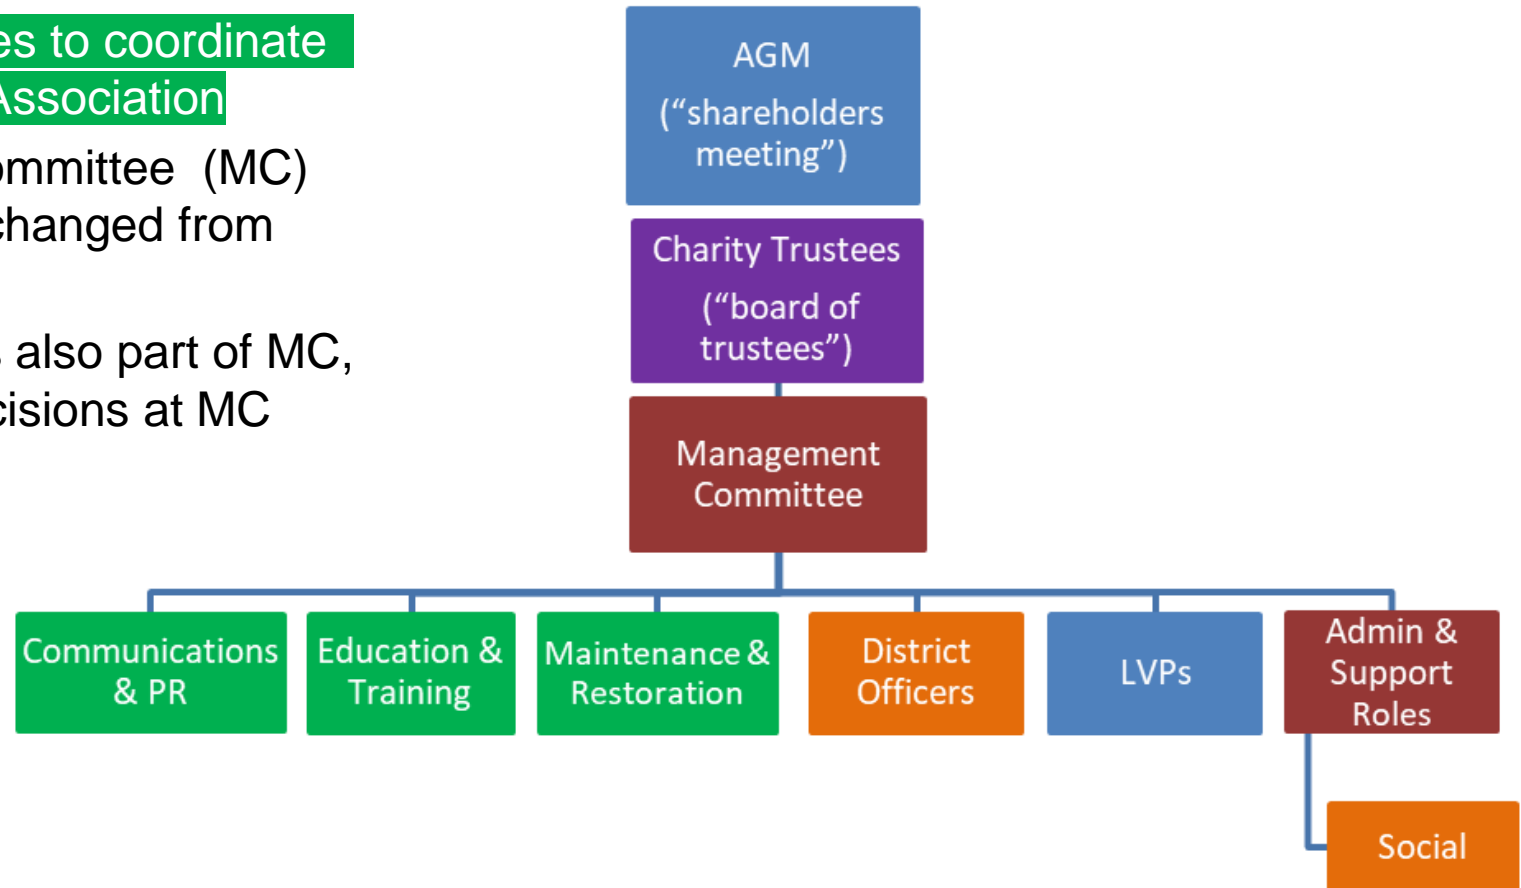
es to coordinate
Association

ommittee (MC)
changed from

also part of MC,
cisions at MC

AGM
("shareholders meeting")

Charity Trustees
("board of trustees")

Management Committee

Communications & PR

Education & Training

Maintenance & Restoration

District Officers

LVPs

Admin & Support Roles

Social